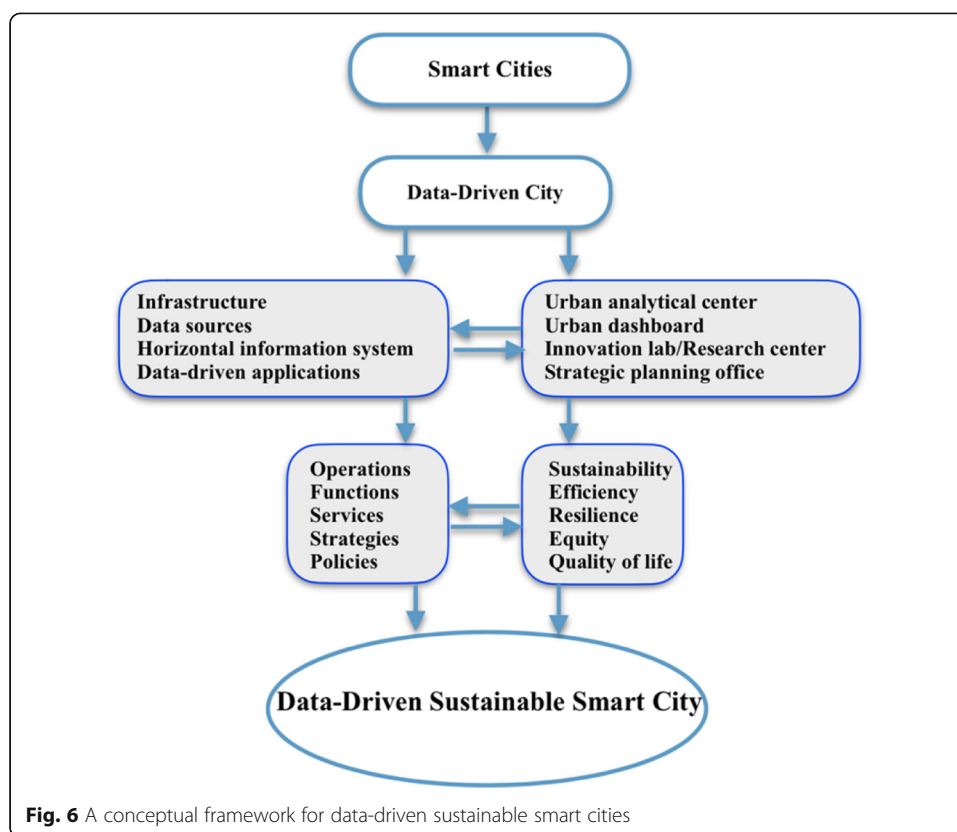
Smart Cities

Data-Driven City

Infrastructure
Data sources
Horizontal information system
Data-driven applications

Urban analytical center
Urban dashboard
Innovation lab/Research center
Strategic planning office

Operations
Functions
Services
Strategies
Policies

Sustainability
Efficiency
Resilience
Equity
Quality of life

Data-Driven Sustainable Smart City

**Fig. 6** A conceptual framework for data-driven sustainable smart cities